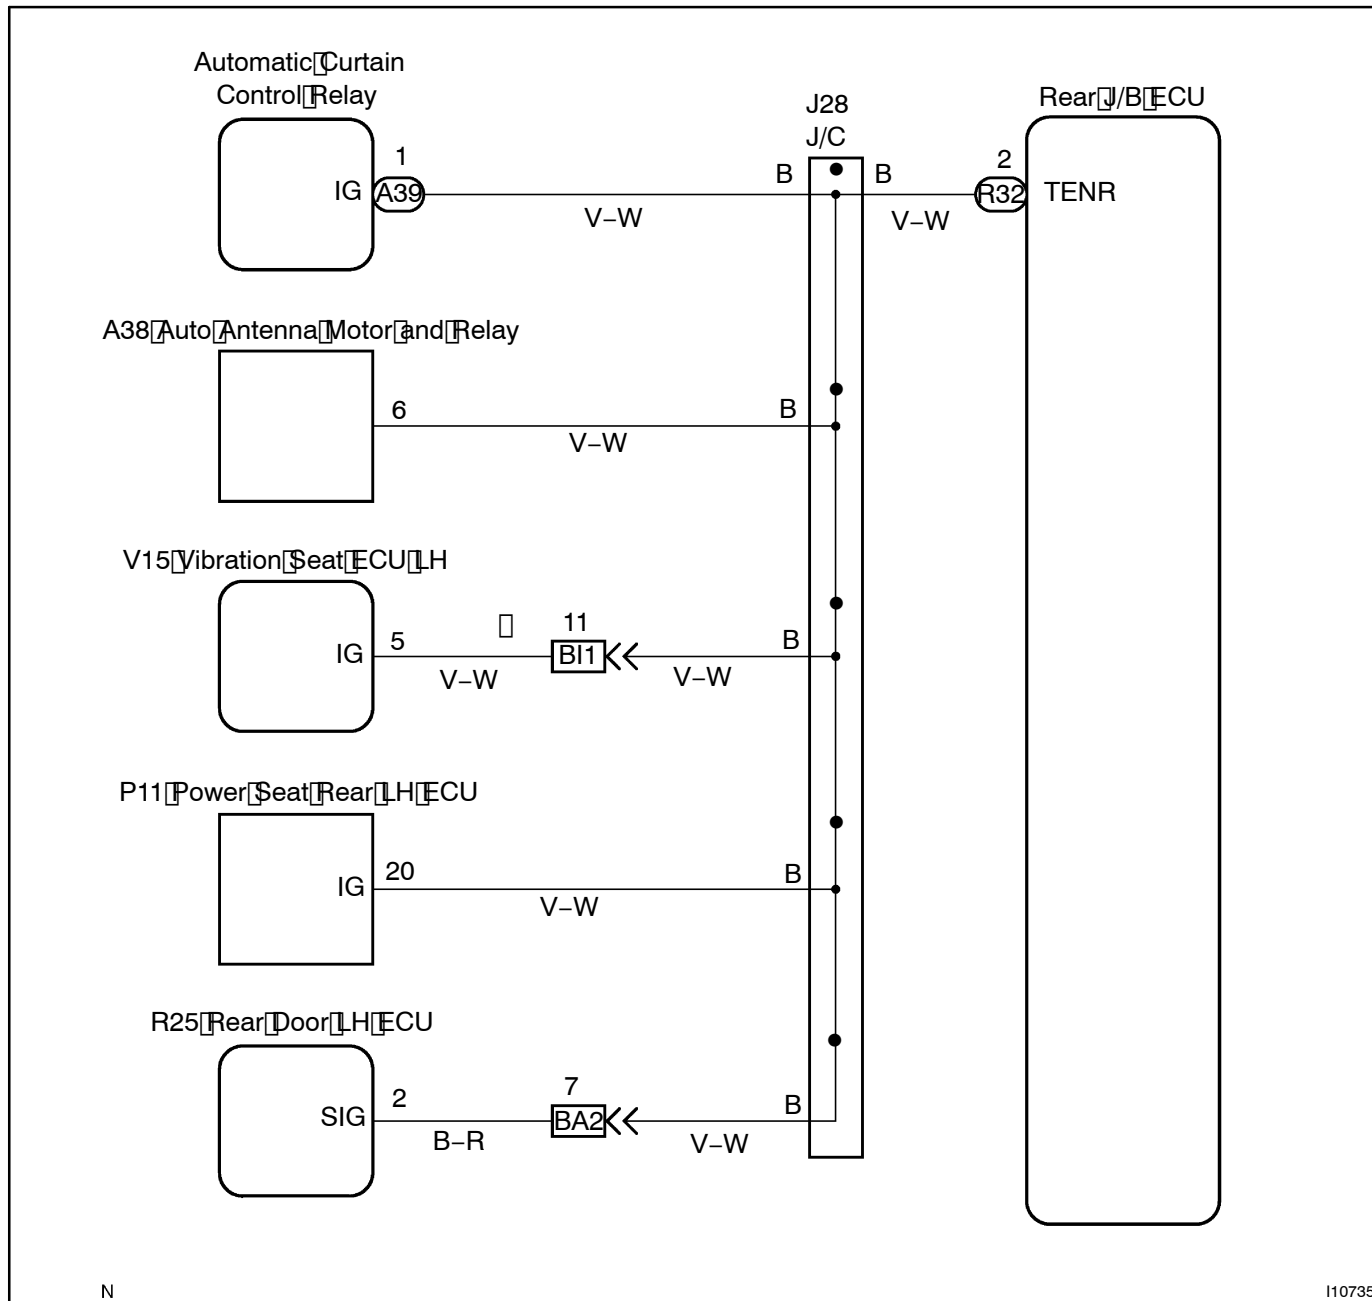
Automatic Curtain Control Relay

IG

1

A39

V−W

J28
J/C

B

B

V−W

2

R32

TENR

Rear J/B ECU

A38 Auto Antenna Motor and Relay

6

V−W

B

V15 Vibration Seat ECU LH

IG

5

V−W

11

BI1

V−W

B

P11 Power Seat Rear LH ECU

IG

20

V−W

B

R25 Rear Door LH ECU

SIG

2

B−R

7

BA2

V−W

B

N

I10735